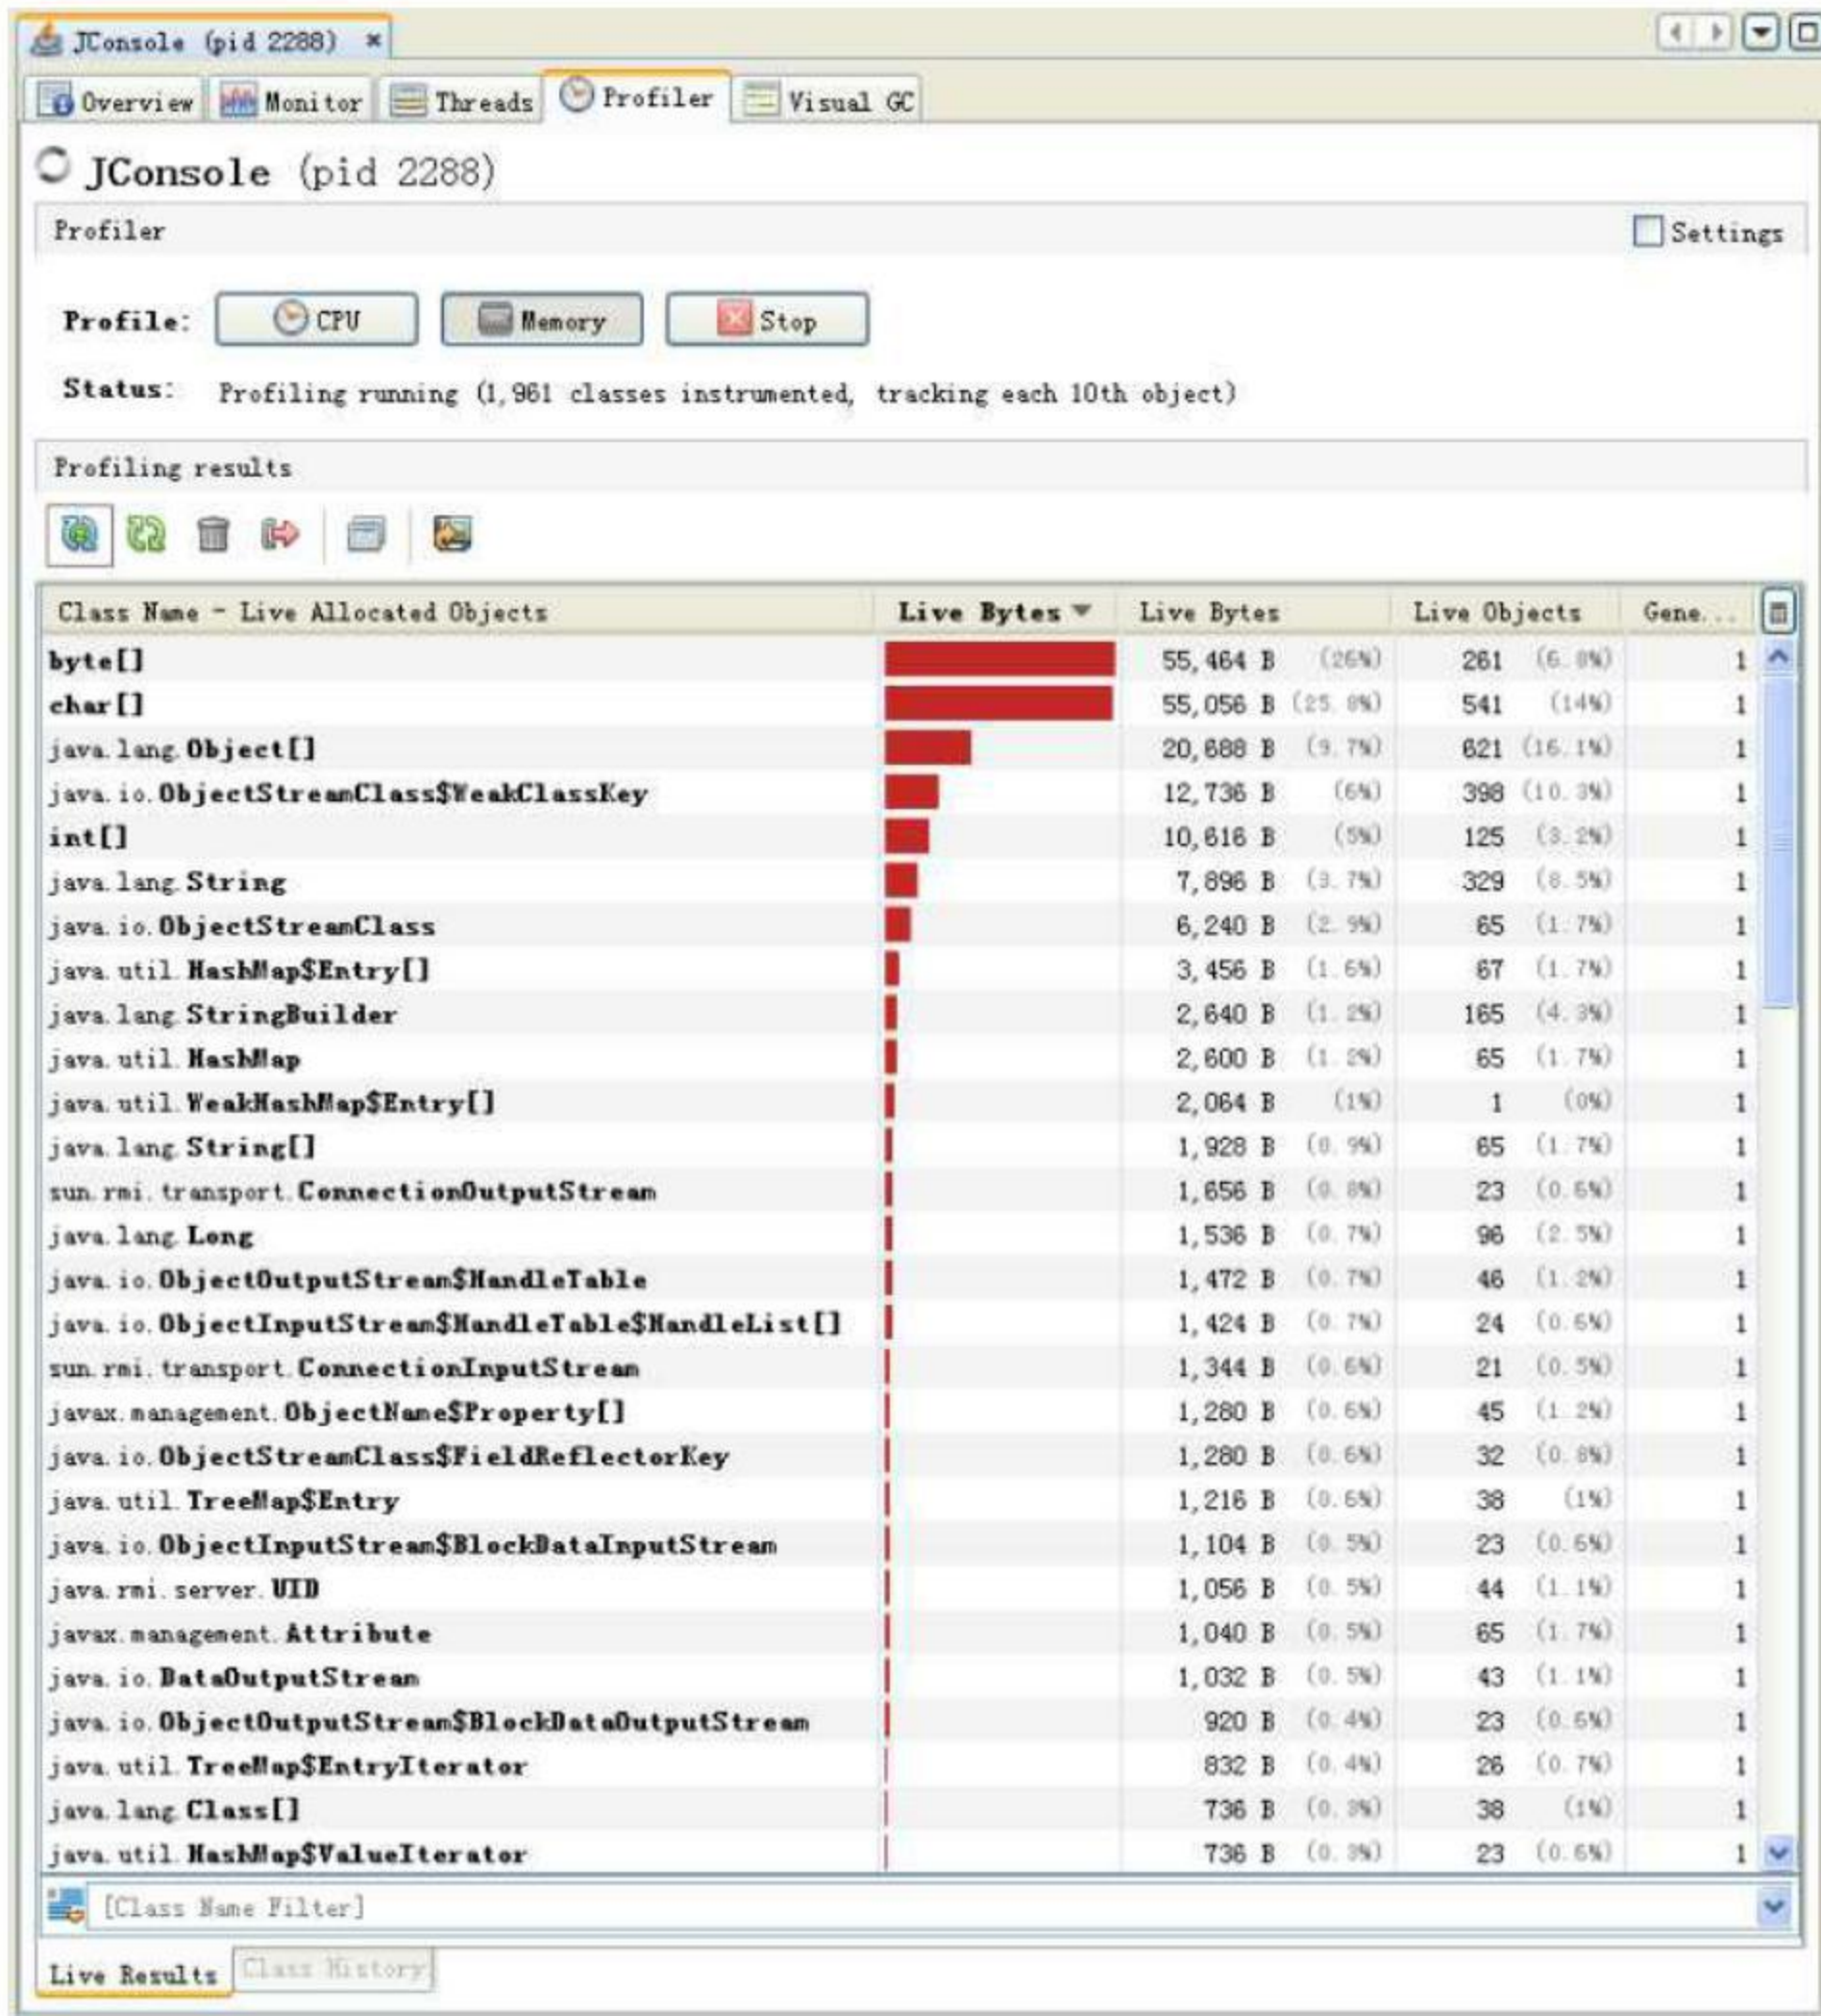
JConsole (pid 2288) ×

Overview | Monitor | Threads | Profiler | Visual GC

JConsole (pid 2288)

Profiler

Settings

Profile: CPU Memory Stop

Status: Profiling running (1,961 classes instrumented, tracking each 10th object)

Profiling results

| Class Name - Live Allocated Objects | Live Bytes | Live Bytes | Live Objects | Gene... |
|---|---|---|---|---|
| byte[] | | 55,464 B (26%) | 261 (6.8%) | 1 |
| char[] | | 55,056 B (25.8%) | 541 (14%) | 1 |
| java.lang.Object[] | | 20,688 B (9.7%) | 621 (16.1%) | 1 |
| java.io.ObjectStreamClass$WeakClassKey | | 12,736 B (6%) | 398 (10.3%) | 1 |
| int[] | | 10,616 B (5%) | 125 (3.2%) | 1 |
| java.lang.String | | 7,896 B (3.7%) | 329 (8.5%) | 1 |
| java.io.ObjectStreamClass | | 6,240 B (2.9%) | 65 (1.7%) | 1 |
| java.util.HashMap$Entry[] | | 3,456 B (1.6%) | 67 (1.7%) | 1 |
| java.lang.StringBuilder | | 2,640 B (1.2%) | 165 (4.3%) | 1 |
| java.util.HashMap | | 2,600 B (1.2%) | 65 (1.7%) | 1 |
| java.util.WeakHashMap$Entry[] | | 2,064 B (1%) | 1 (0%) | 1 |
| java.lang.String[] | | 1,928 B (0.9%) | 65 (1.7%) | 1 |
| sun.rmi.transport.ConnectionOutputStream | | 1,656 B (0.8%) | 23 (0.6%) | 1 |
| java.lang.Long | | 1,536 B (0.7%) | 96 (2.5%) | 1 |
| java.io.ObjectOutputStream$HandleTable | | 1,472 B (0.7%) | 46 (1.2%) | 1 |
| java.io.ObjectInputStream$HandleTable$HandleList[] | | 1,424 B (0.7%) | 24 (0.6%) | 1 |
| sun.rmi.transport.ConnectionInputStream | | 1,344 B (0.6%) | 21 (0.5%) | 1 |
| javax.management.ObjectName$Property[] | | 1,280 B (0.6%) | 45 (1.2%) | 1 |
| java.io.ObjectStreamClass$FieldReflectorKey | | 1,280 B (0.6%) | 32 (0.8%) | 1 |
| java.util.TreeMap$Entry | | 1,216 B (0.6%) | 38 (1%) | 1 |
| java.io.ObjectInputStream$BlockDataInputStream | | 1,104 B (0.5%) | 23 (0.6%) | 1 |
| java.rmi.server.UID | | 1,056 B (0.5%) | 44 (1.1%) | 1 |
| javax.management.Attribute | | 1,040 B (0.5%) | 65 (1.7%) | 1 |
| java.io.DataOutputStream | | 1,032 B (0.5%) | 43 (1.1%) | 1 |
| java.io.ObjectOutputStream$BlockDataOutputStream | | 920 B (0.4%) | 23 (0.6%) | 1 |
| java.util.TreeMap$EntryIterator | | 832 B (0.4%) | 26 (0.7%) | 1 |
| java.lang.Class[] | | 736 B (0.3%) | 38 (1%) | 1 |
| java.util.HashMap$ValueIterator | | 736 B (0.3%) | 23 (0.6%) | 1 |

[Class Name Filter]

Live Results | Class History